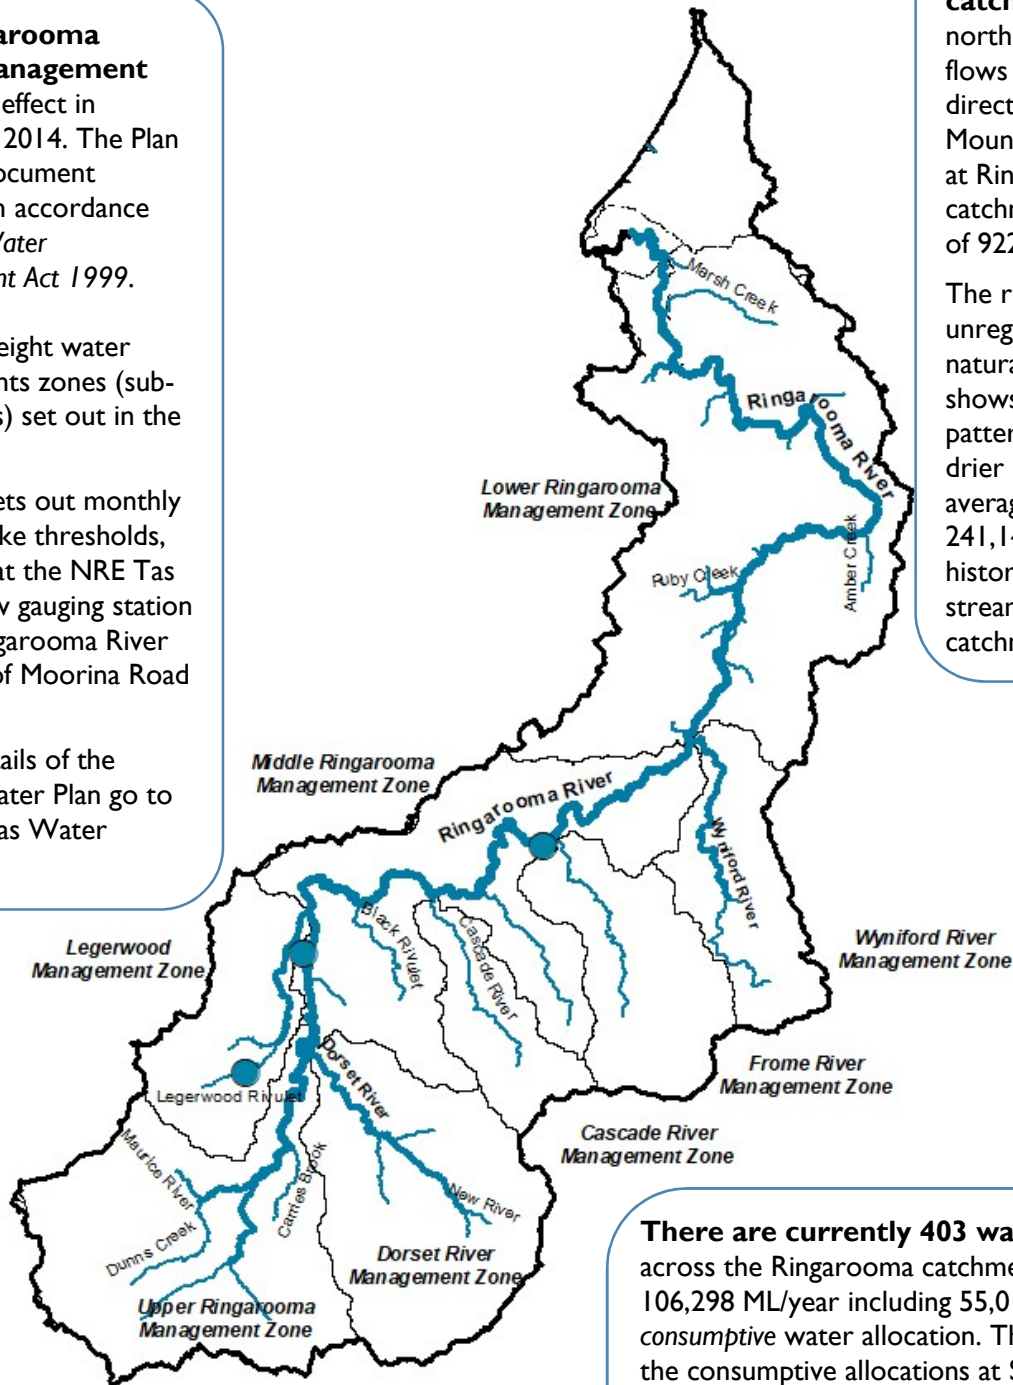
arooma
anagement
effect in
2014. The Plan
ocument
n accordance
Vater
nt Act 1999.

eight water
nts zones (sub-
s) set out in the

ets out monthly
ke thresholds,
at the NRE Tas
v gauging station
garooma River
of Moorina Road

ails of the
ater Plan go to
as Water

catch
north
flows
direct
Moun
at Rin
catchr
of 922

The r
unreg
natura
shows
patter
drier
averag
241,1
histor
strean
catchr

Marsh Creek
Ringarooma River
Lower Ringarooma Management Zone
Amber Creek
Ruby Creek
Middle Ringarooma Management Zone
Ringarooma River
Wyniford River
Black Rivulet
Cascade River
Wyniford River Management Zone
Legerwood Management Zone
Frome River Management Zone
Legerwood Rivulet
Dorset River
Maurice River
Cascade River Management Zone
Cames Brook
New River
Dunns Creek
Dorset River Management Zone
Upper Ringarooma Management Zone

There are currently 403 wa
across the Ringarooma catchme
106,298 ML/year including 55,0
consumptive water allocation. Th
the consumptive allocations at S